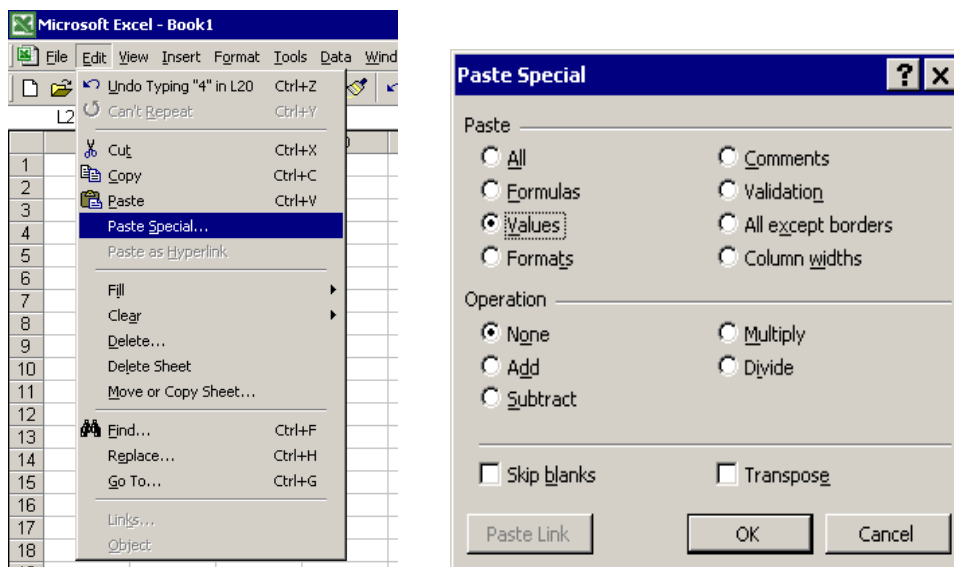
Microsoft Excel - Book1

File Edit View Insert Format Tools Data Wind

L2

Undo Typing "4" in L20 Ctrl+Z
Can't Repeat Ctrl+Y
Cut Ctrl+X
Copy Ctrl+C
Paste Ctrl+V
Paste Special...
Paste as Hyperlink
Fill
Clear
Delete...
Delete Sheet
Move or Copy Sheet...
Find... Ctrl+F
Replace... Ctrl+H
Go To... Ctrl+G
Links...
Object

1
2
3
4
5
6
7
8
9
10
11
12
13
14
15
16
17
18

Paste Special

Paste
All
Formulas
Values
Formats
Comments
Validation
All except borders
Column widths

Operation
None
Add
Subtract
Multiply
Divide

Skip blanks
Transpose

Paste Link
OK
Cancel